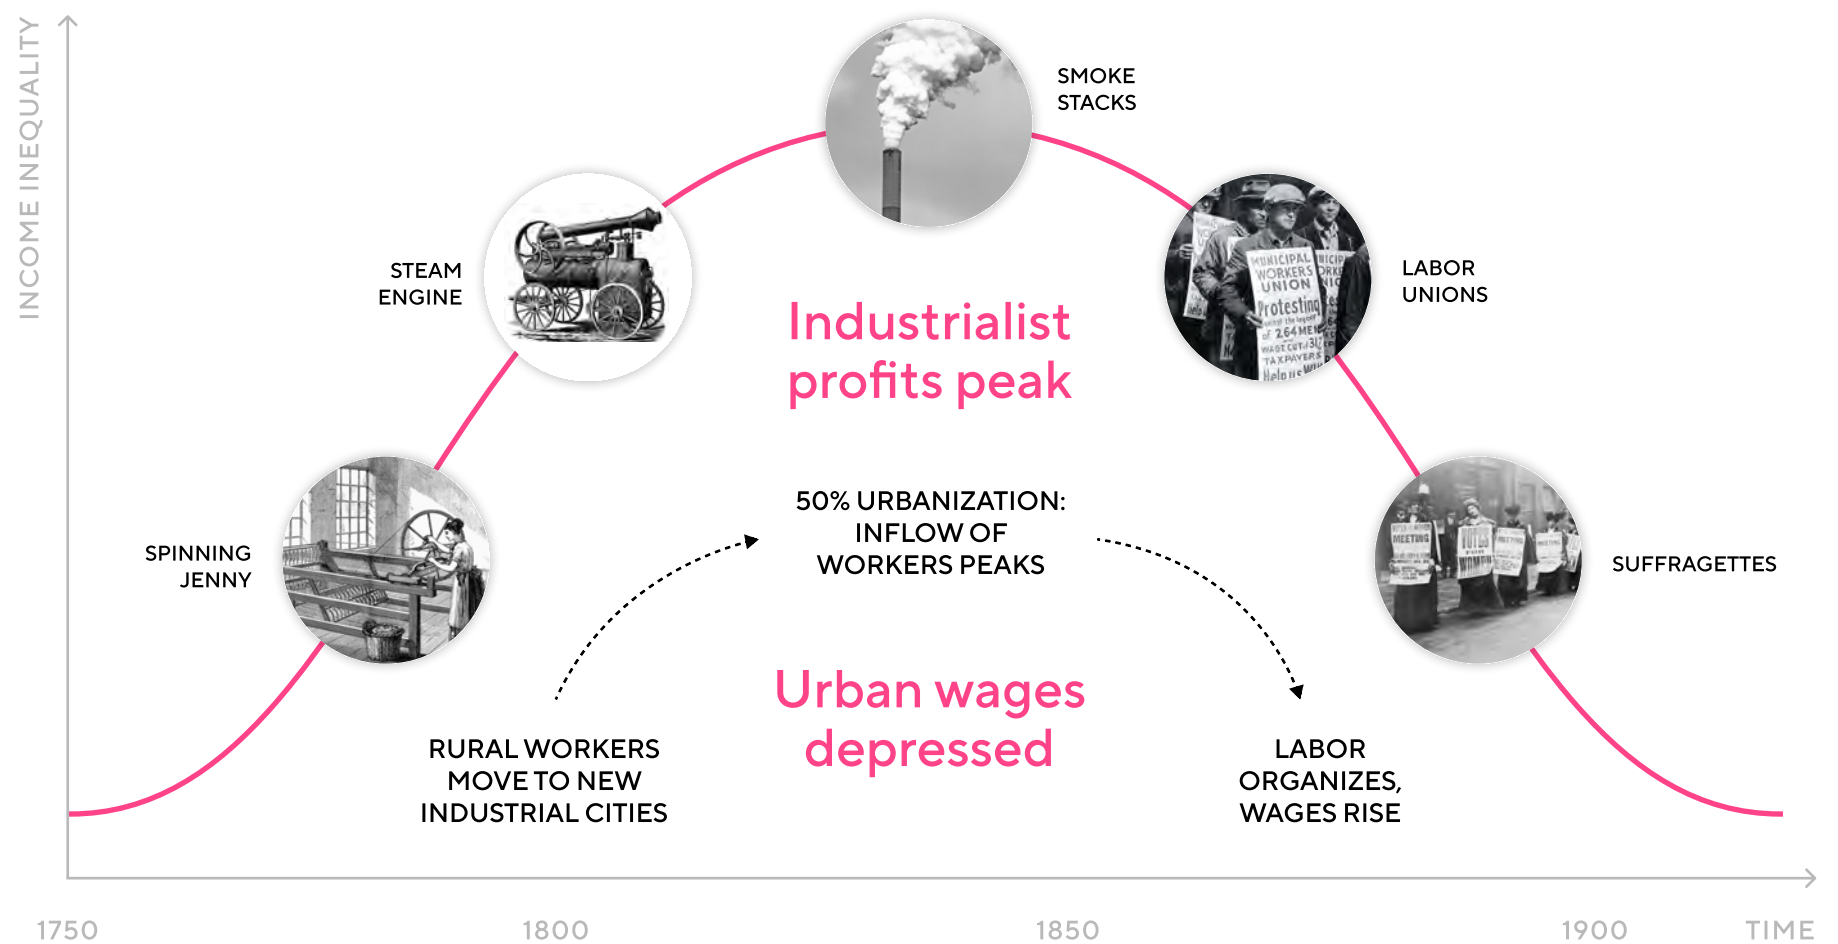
INCOME INEQUALITY

SMOKE STACKS

STEAM ENGINE

MUNICIPAL WORKERS UNION Protesting against the layoff of 264 MEN WAGE CUT of 3½ TAXPAYERS Help us Win

LABOR UNIONS

Industrialist profits peak

SPINNING JENNY

50% URBANIZATION: INFLOW OF WORKERS PEAKS

MEETING VOTES FOR WOMEN

SUFFRAGETTES

Urban wages depressed

RURAL WORKERS MOVE TO NEW INDUSTRIAL CITIES

LABOR ORGANIZES, WAGES RISE

1750

1800

1850

1900

TIME